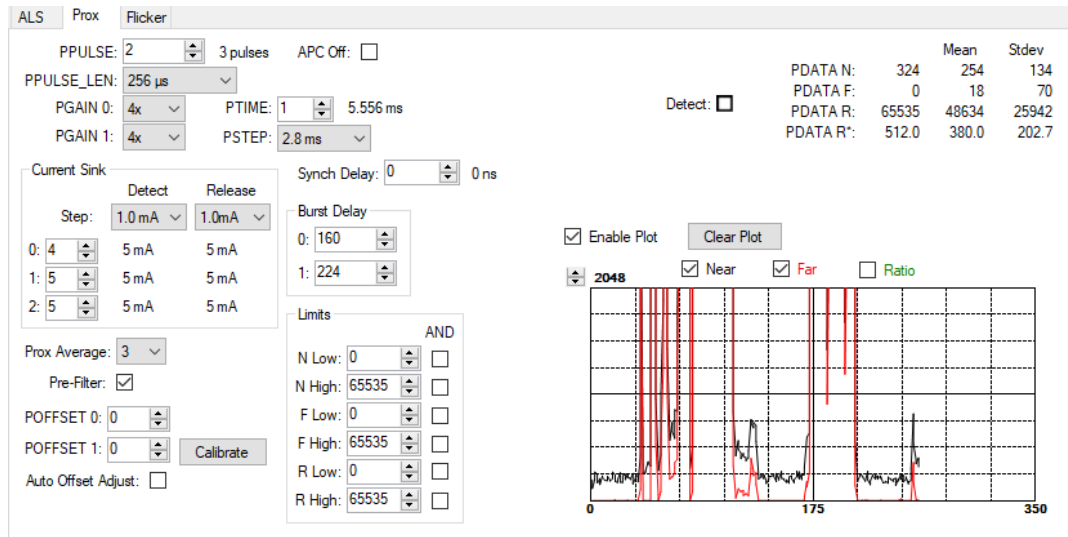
ALS Prox Flicker

PPULSE: 2 3 pulses APC Off:

PPULSE_LEN: 256 µs

PGAIN 0: 4x PTIME: 1 5.556 ms

PGAIN 1: 4x PSTEP: 2.8 ms

Current Sink

Detect Release

Step: 1.0 mA 1.0mA

0: 4 5 mA 5 mA

1: 5 5 mA 5 mA

2: 5 5 mA 5 mA

Prox Average: 3

Pre-Filter:

POFFSET 0: 0

POFFSET 1: 0 Calibrate

Auto Offset Adjust:

Synch Delay: 0 0 ns

Burst Delay

0: 160

1: 224

Limits

AND

N Low: 0

N High: 65535

F Low: 0

F High: 65535

R Low: 0

R High: 65535

Detect:

| | Mean | Stdev |
|---|---|---|
| PDATA N: 324 | 254 | 134 |
| PDATA F: 0 | 18 | 70 |
| PDATA R: 65535 | 48634 | 25942 |
| PDATA R*: 512.0 | 380.0 | 202.7 |

Enable Plot Clear Plot

2048 Near Far Ratio

0 175 350